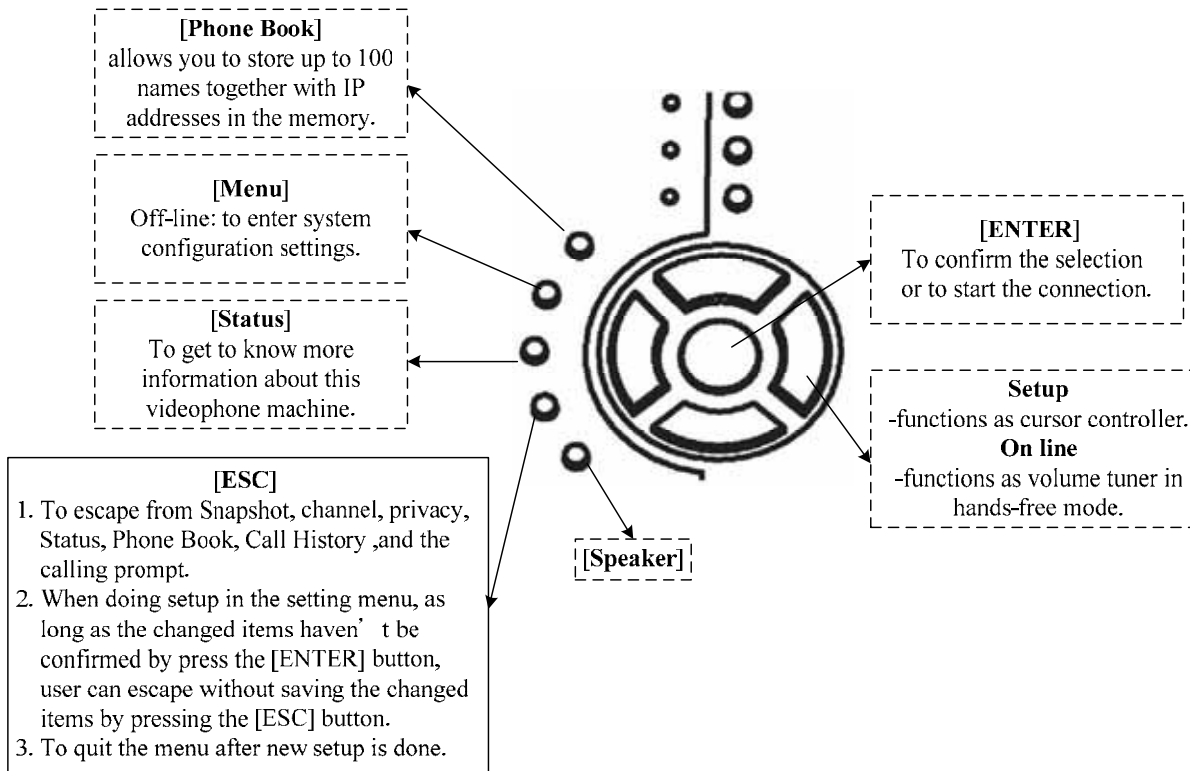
[Phone Book]
allows you to store up to 100 names together with IP addresses in the memory.

[Menu]
Off-line: to enter system configuration settings.

[Status]
To get to know more information about this videophone machine.

[ESC]
1. To escape from Snapshot, channel, privacy, Status, Phone Book, Call History ,and the calling prompt.
2. When doing setup in the setting menu, as long as the changed items haven' t be confirmed by press the [ENTER] button, user can escape without saving the changed items by pressing the [ESC] button.
3. To quit the menu after new setup is done.

[Speaker]

[ENTER]
To confirm the selection or to start the connection.

Setup
-functions as cursor controller.
On line
-functions as volume tuner in hands-free mode.